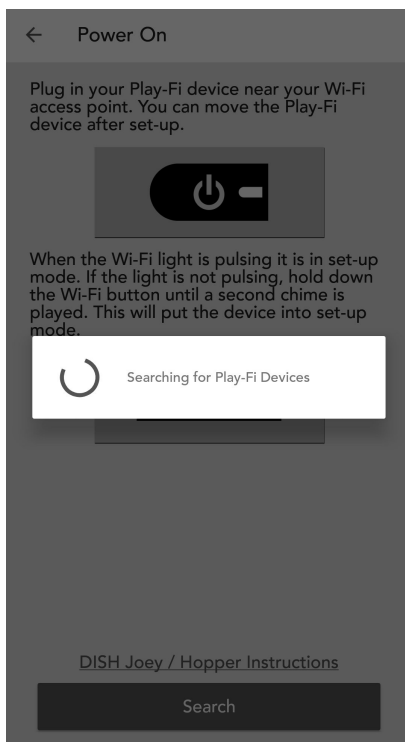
← Power On

Plug in your Play-Fi device near your Wi-Fi access point. You can move the Play-Fi device after set-up.

When the Wi-Fi light is pulsing it is in set-up mode. If the light is not pulsing, hold down the Wi-Fi button until a second chime is played. This will put the device into set-up mode.

Searching for Play-Fi Devices

DISH Joey / Hopper Instructions

Search